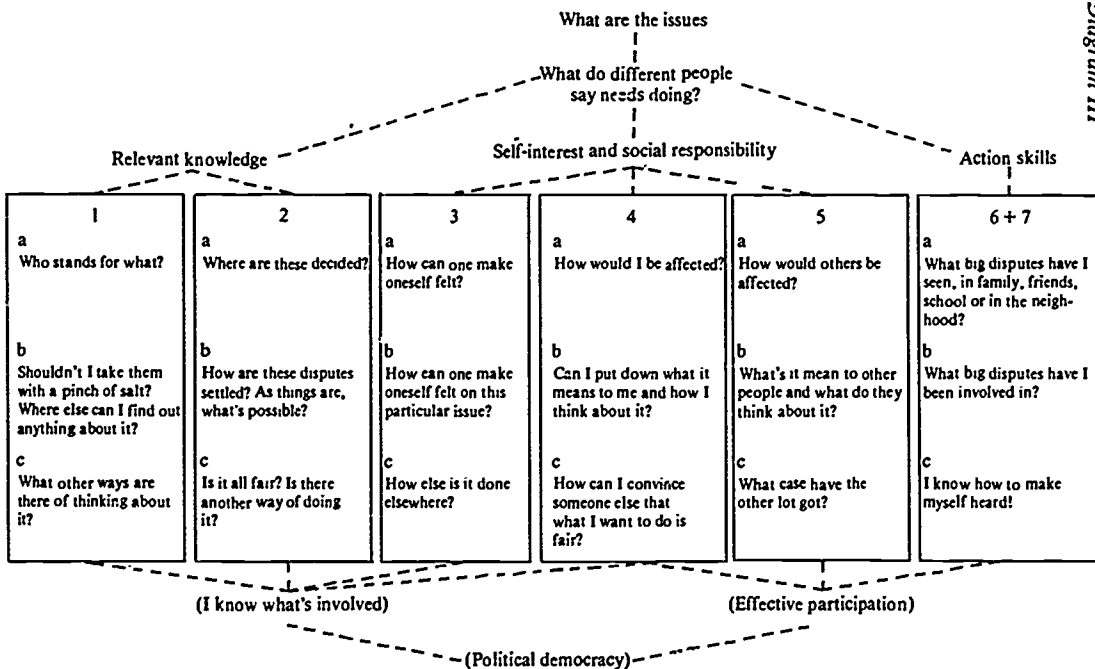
Diagram III

What are the issues

What do different people say needs doing?

Relevant knowledge

Self-interest and social responsibility

Action skills

1

a
Who stands for what?

b
Shouldn't I take them with a pinch of salt? Where else can I find out anything about it?

c
What other ways are there of thinking about it?

2

a
Where are these decided?

b
How are these disputes settled? As things are, what's possible?

c
Is it all fair? Is there another way of doing it?

3

a
How can one make oneself felt?

b
How can one make oneself felt on this particular issue?

c
How else is it done elsewhere?

4

a
How would I be affected?

b
Can I put down what it means to me and how I think about it?

c
How can I convince someone else that what I want to do is fair?

5

a
How would others be affected?

b
What's it mean to other people and what do they think about it?

c
What case have the other lot got?

6 + 7

a
What big disputes have I seen, in family, friends, school or in the neighhood?

b
What big disputes have I been involved in?

c
I know how to make myself heard!

(I know what's involved)

(Effective participation)

(Political democracy)